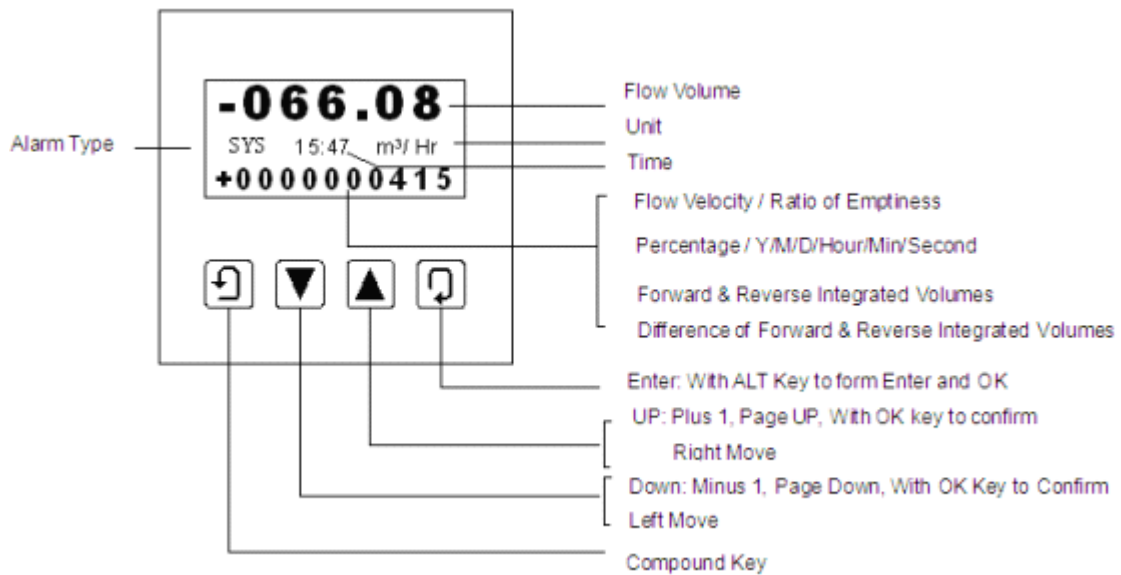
-066.08
SYS 15:47 m³/ Hr
+0000000415

Alarm Type

Flow Volume
Unit
Time

Flow Velocity / Ratio of Emptiness
Percentage / Y/M/D/Hour/Min/Second
Forward & Reverse Integrated Volumes
Difference of Forward & Reverse Integrated Volumes

Enter: With ALT Key to form Enter and OK
UP: Plus 1, Page UP, With OK key to confirm
Right Move
Down: Minus 1, Page Down, With OK Key to Confirm
Left Move
Compound Key